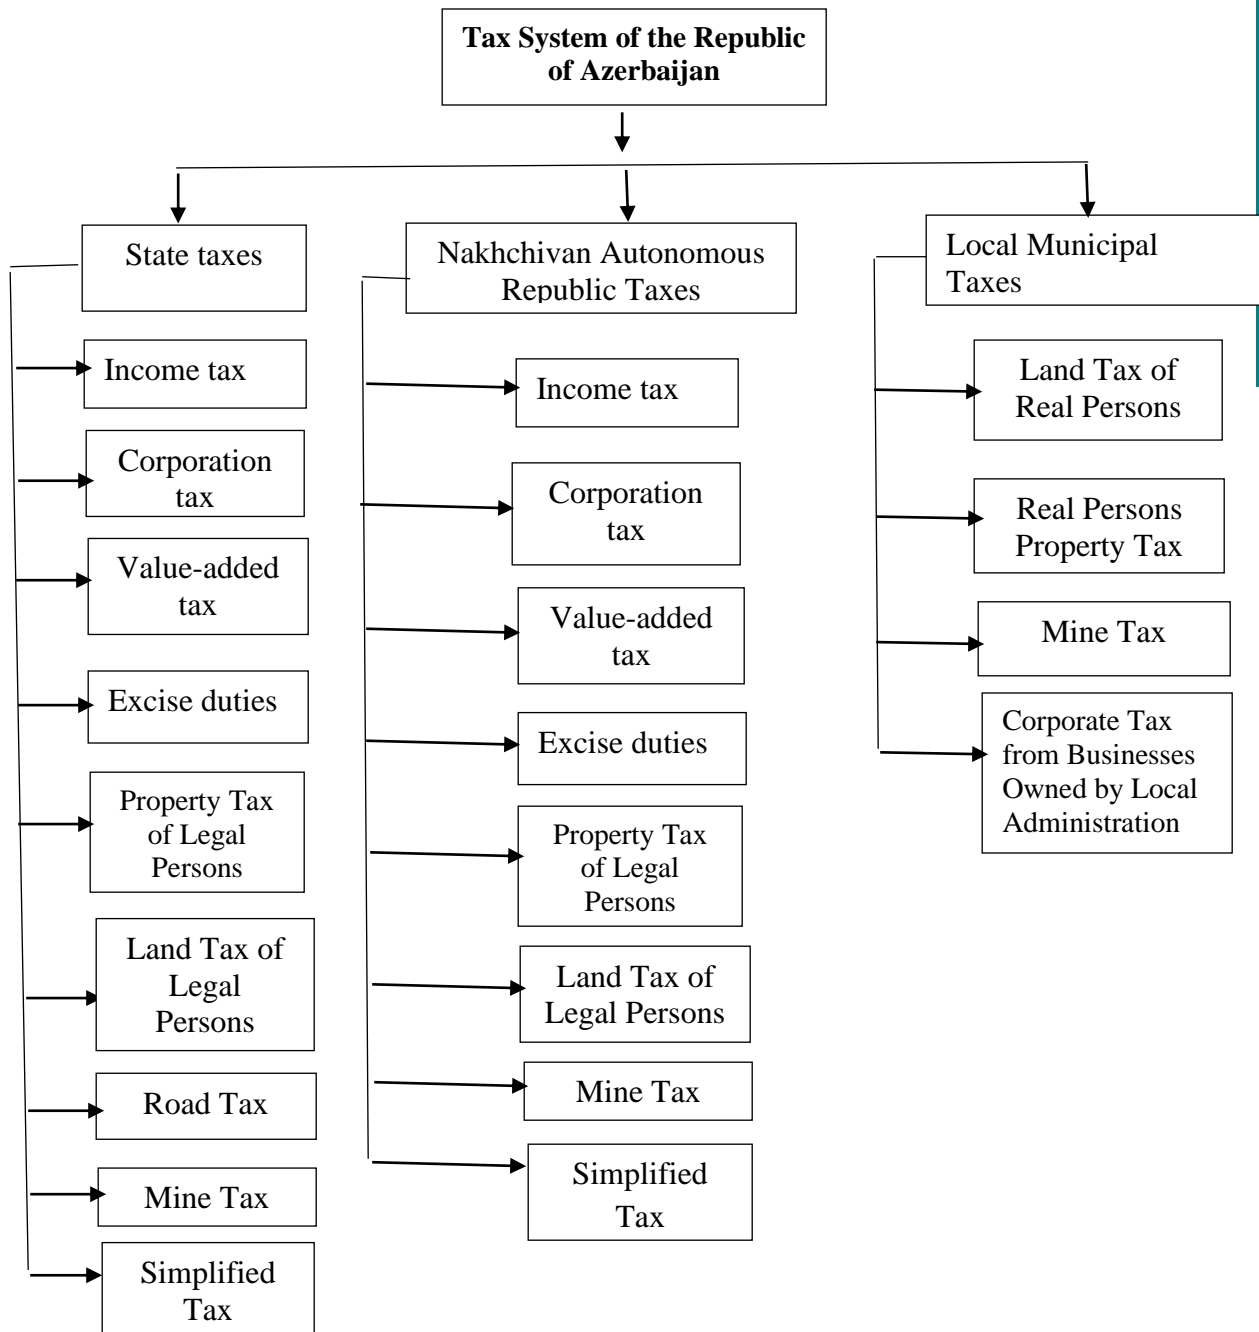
Tax System of the Republic of Azerbaijan

State taxes

Income tax

Corporation tax

Value-added tax

Excise duties

Property Tax of Legal Persons

Land Tax of Legal Persons

Road Tax

Mine Tax

Simplified Tax

Nakhchivan Autonomous Republic Taxes

Income tax

Corporation tax

Value-added tax

Excise duties

Property Tax of Legal Persons

Land Tax of Legal Persons

Mine Tax

Simplified Tax

Local Municipal Taxes

Land Tax of Real Persons

Real Persons Property Tax

Mine Tax

Corporate Tax from Businesses Owned by Local Administration